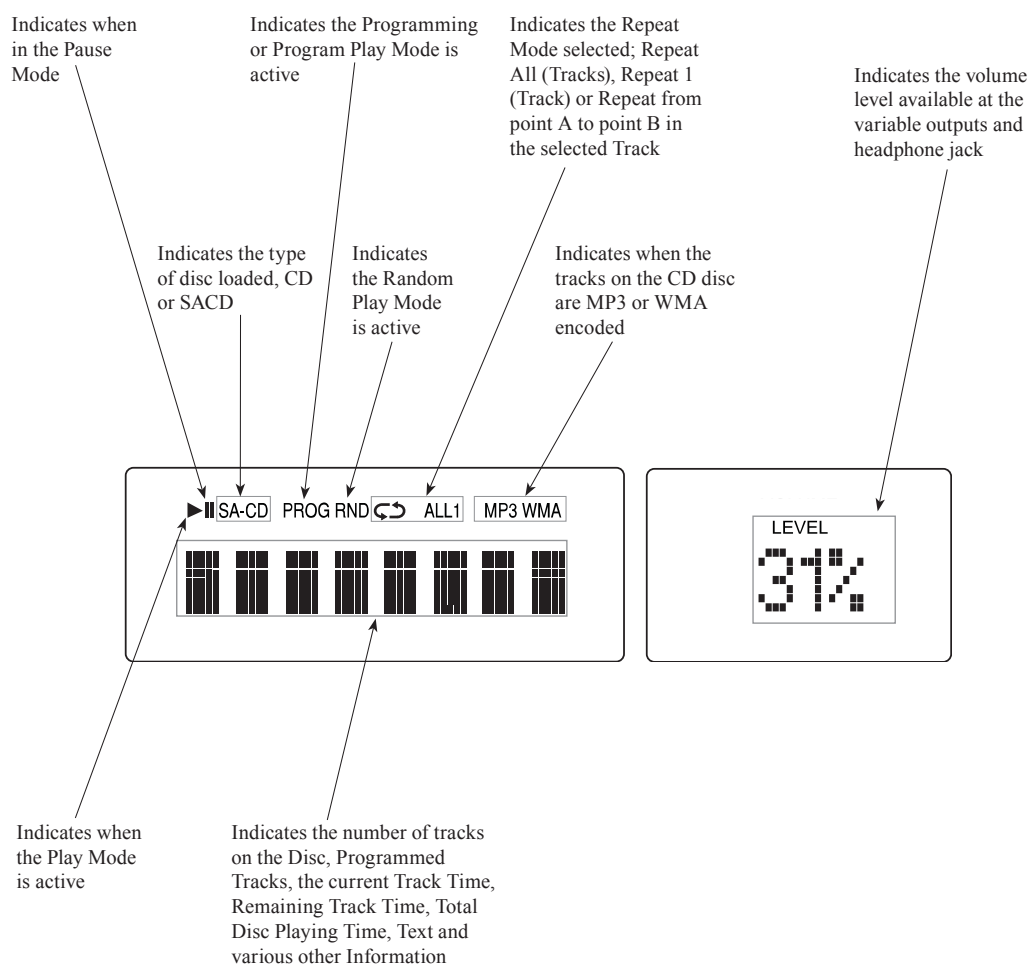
Indicates when in the Pause Mode

Indicates the Programming or Program Play Mode is active

Indicates the Repeat Mode selected; Repeat All (Tracks), Repeat 1 (Track) or Repeat from point A to point B in the selected Track

Indicates the volume level available at the variable outputs and headphone jack

Indicates the type of disc loaded, CD or SACD

Indicates the Random Play Mode is active

Indicates when the tracks on the CD disc are MP3 or WMA encoded

►II SA-CD PROG RND ALL1 MP3 WMA

LEVEL

31%

Indicates when the Play Mode is active

Indicates the number of tracks on the Disc, Programmed Tracks, the current Track Time, Remaining Track Time, Total Disc Playing Time, Text and various other Information